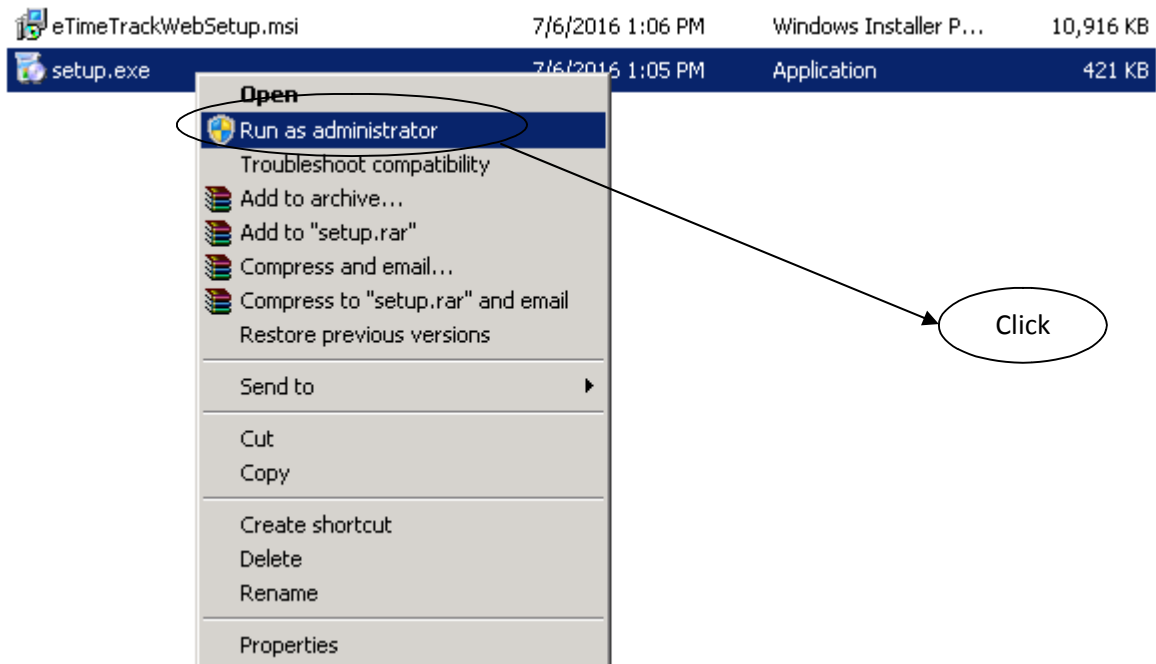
| eTimeTrackWebSetup.msi | 7/6/2016 1:06 PM | Windows Installer P... | 10,916 KB |
|---|---|---|---|
| setup.exe | 7/6/2016 1:05 PM | Application | 421 KB |

Open
Run as administrator
Troubleshoot compatibility
Add to archive...
Add to "setup.rar"
Compress and email...
Compress to "setup.rar" and email
Restore previous versions
Send to
Cut
Copy
Create shortcut
Delete
Rename
Properties

Click